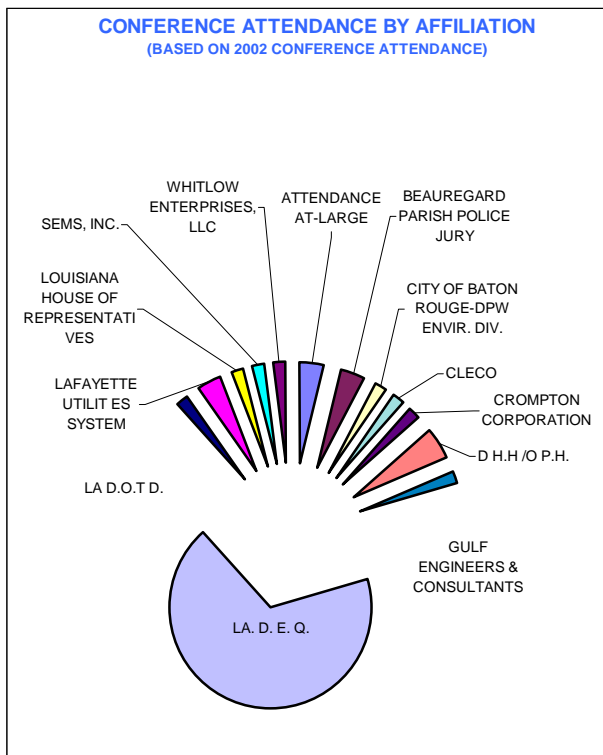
CONFERENCE ATTENDANCE BY AFFILIATION
(BASED ON 2002 CONFERENCE ATTENDANCE)

WHITLOW ENTERPRISES, LLC

ATTENDANCE AT-LARGE

BEAUREGARD PARISH POLICE JURY

SEMS, INC.

LOUISIANA HOUSE OF REPRESENTATIVES

CITY OF BATON ROUGE-DPW ENVIR. DIV.

CLECO

LAFAYETTE UTILIT ES SYSTEM

CROMPTON CORPORATION

D H.H /O P.H.

LA D.O.T D.

GULF ENGINEERS & CONSULTANTS

LA. D. E. Q.